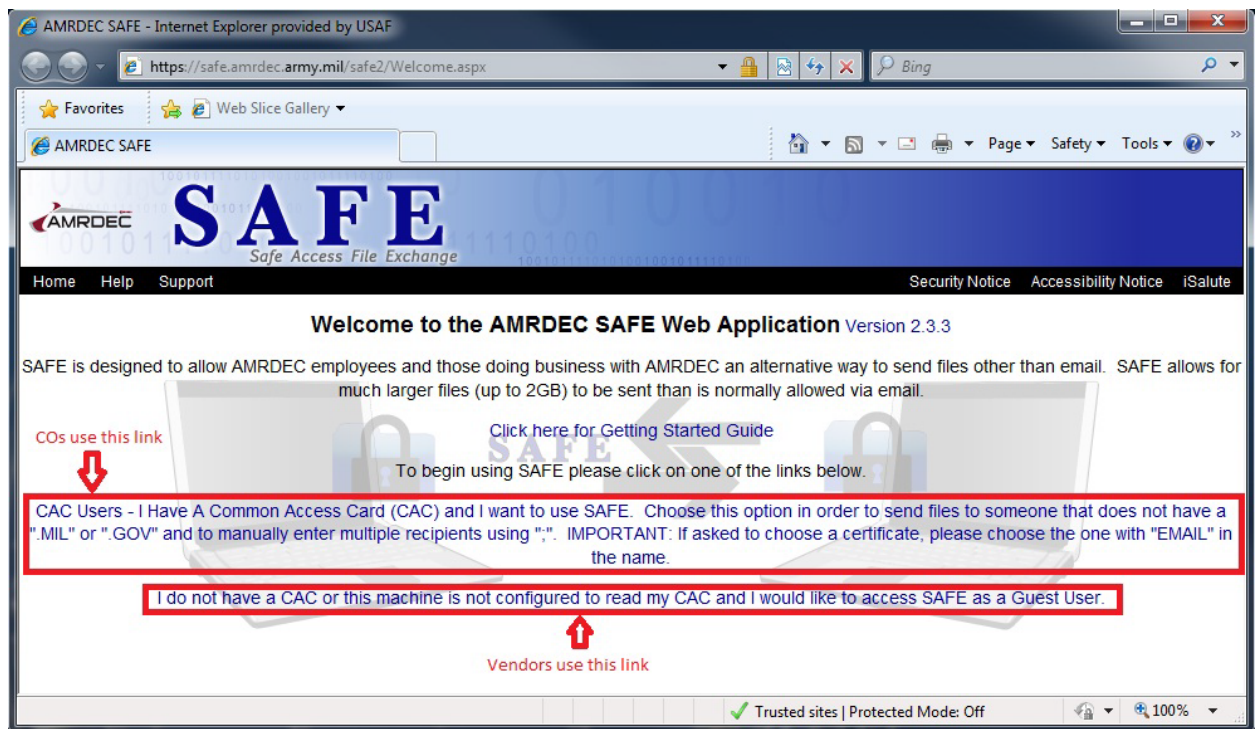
AMRDEC SAFE - Internet Explorer provided by USAF

https://safe.amrdec.army.mil/safe2/Welcome.aspx

Bing

Favorites

Web Slice Gallery

AMRDEC SAFE

Page Safety Tools

AMRDEC

SAFE

Safe Access File Exchange

Home Help Support

Security Notice Accessibility Notice iSalute

Welcome to the AMRDEC SAFE Web Application Version 2.3.3

SAFE is designed to allow AMRDEC employees and those doing business with AMRDEC an alternative way to send files other than email. SAFE allows for much larger files (up to 2GB) to be sent than is normally allowed via email.

COs use this link

Click here for Getting Started Guide

To begin using SAFE please click on one of the links below.

CAC Users - I Have A Common Access Card (CAC) and I want to use SAFE. Choose this option in order to send files to someone that does not have a ".MIL" or ".GOV" and to manually enter multiple recipients using ";". IMPORTANT: If asked to choose a certificate, please choose the one with "EMAIL" in the name.

I do not have a CAC or this machine is not configured to read my CAC and I would like to access SAFE as a Guest User.

Vendors use this link

Trusted sites | Protected Mode: Off

100%